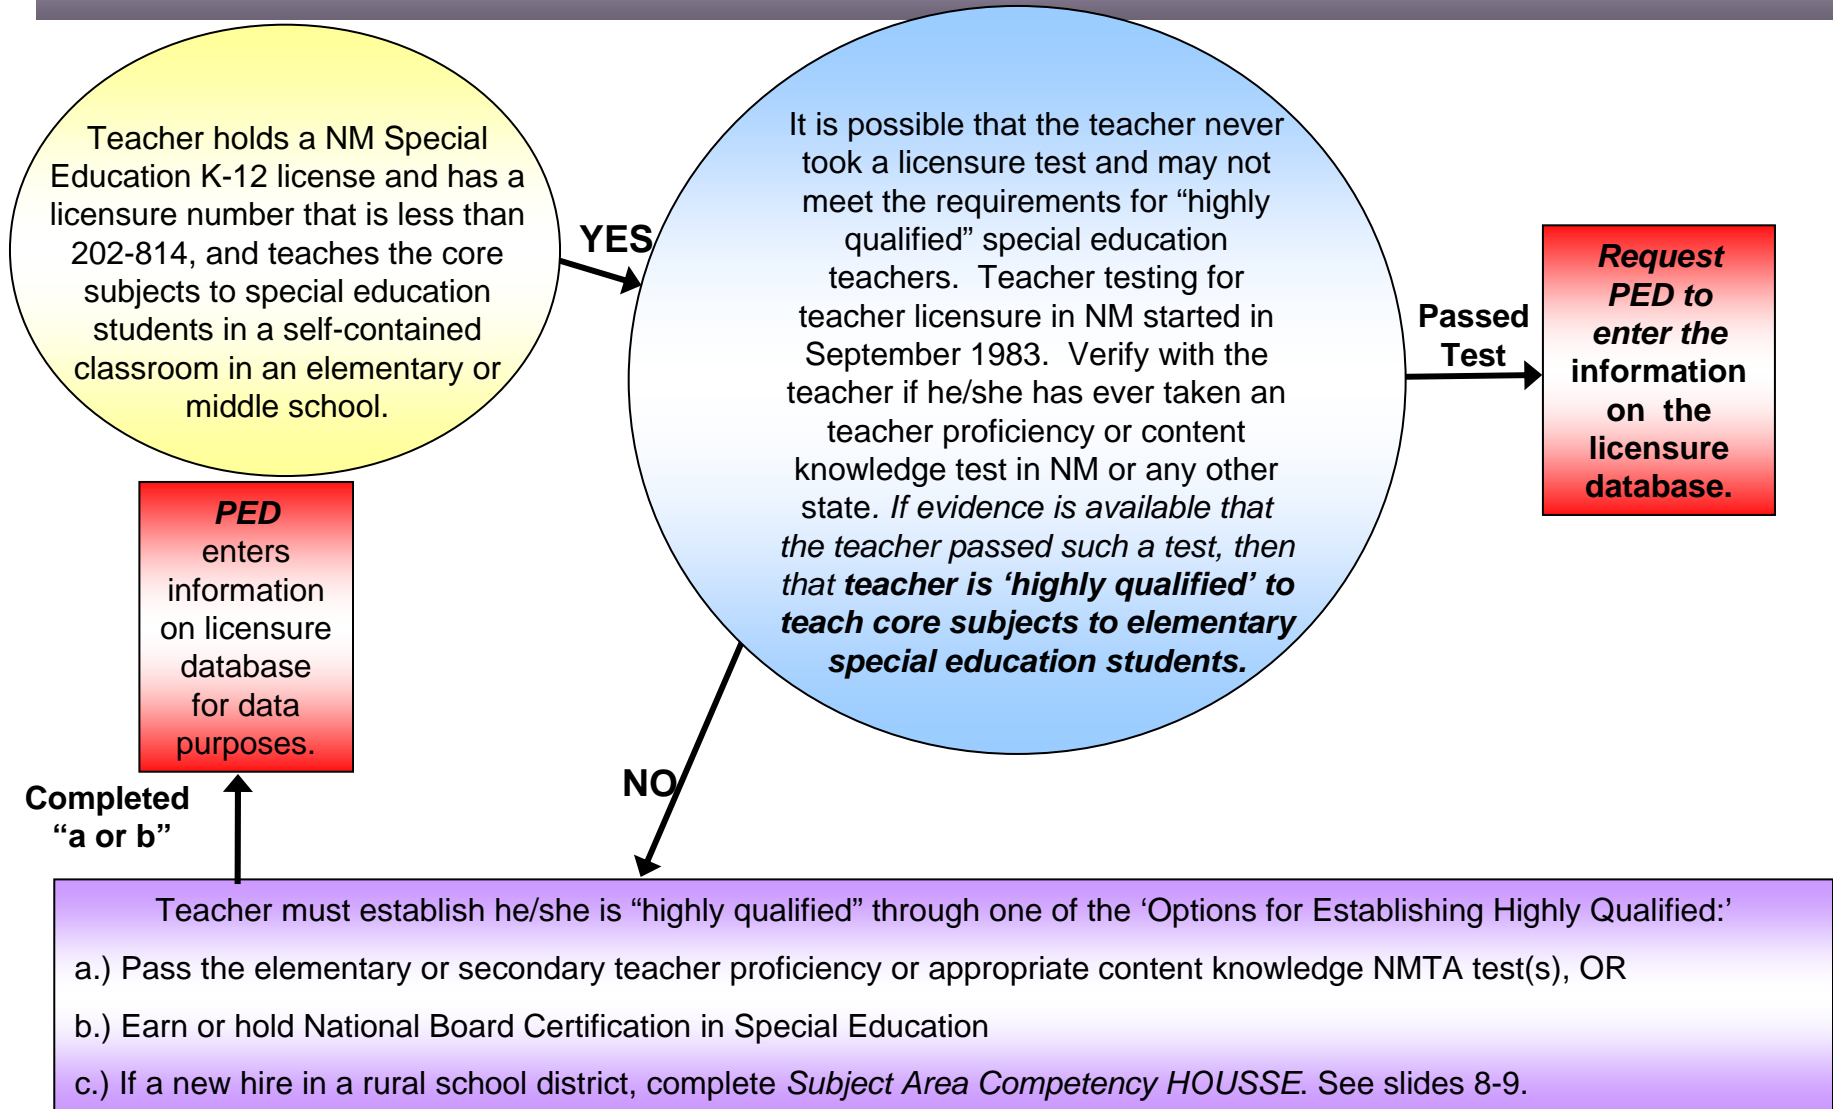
Teacher holds a NM Special Education K-12 license and has a licensure number that is less than 202-814, and teaches the core subjects to special education students in a self-contained classroom in an elementary or middle school.

YES

It is possible that the teacher never took a licensure test and may not meet the requirements for “highly qualified” special education teachers. Teacher testing for teacher licensure in NM started in September 1983. Verify with the teacher if he/she has ever taken an teacher proficiency or content knowledge test in NM or any other state. If evidence is available that the teacher passed such a test, then that teacher is ‘highly qualified’ to teach core subjects to elementary special education students.

Passed Test

Request PED to enter the information on the licensure database.

PED enters information on licensure database for data purposes.

Completed “a or b”

NO

Teacher must establish he/she is “highly qualified” through one of the ‘Options for Establishing Highly Qualified:’

a.) Pass the elementary or secondary teacher proficiency or appropriate content knowledge NMTA test(s), OR

b.) Earn or hold National Board Certification in Special Education

c.) If a new hire in a rural school district, complete Subject Area Competency HOUSSE. See slides 8-9.